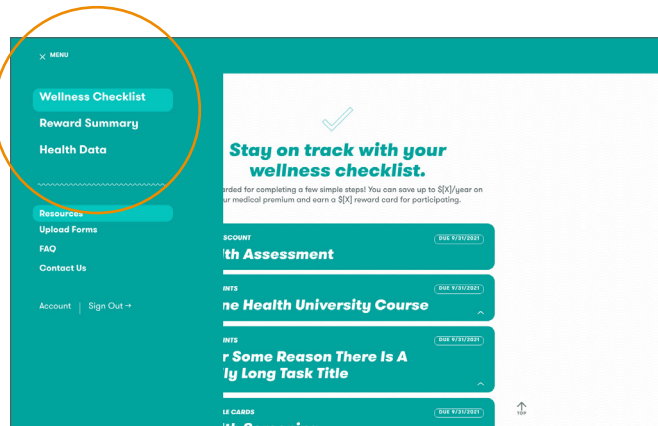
× MENU

Wellness Checklist
Reward Summary
Health Data

Resources
Upload Forms
FAQ
Contact Us

Account | Sign Out →

Stay on track with your wellness checklist.

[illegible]orded for completing a few simple steps! You can save up to $[X]/year on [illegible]ur medical premium and earn a $[X] reward card for participating.

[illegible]SCOUNT
DUE 9/31/2021
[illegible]th Assessment

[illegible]INTS
DUE 9/31/2021
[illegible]ne Health University Course

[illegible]INTS
DUE 9/31/2021
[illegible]r Some Reason There Is A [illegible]ly Long Task Title

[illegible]LE CARDS
DUE 9/31/2021
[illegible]

TOP